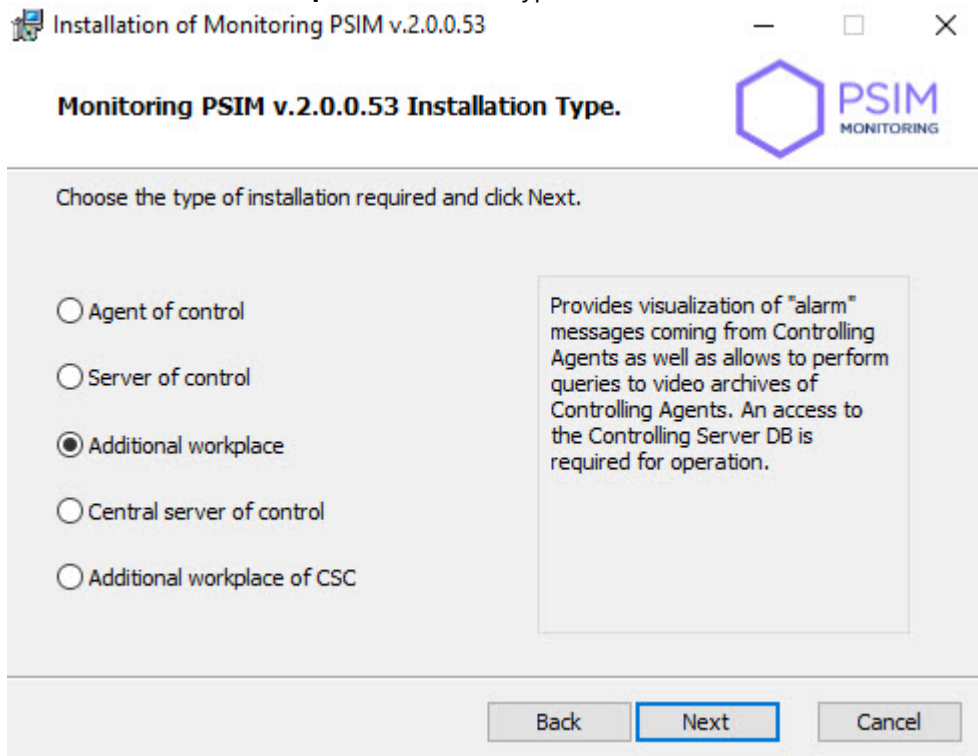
Installation of Monitoring PSIM v.2.0.0.53

Monitoring PSIM v.2.0.0.53 Installation Type.

PSIM
MONITORING

Choose the type of installation required and click Next.

Agent of control

Server of control

Additional workplace

Central server of control

Additional workplace of CSC

Provides visualization of "alarm" messages coming from Controlling Agents as well as allows to perform queries to video archives of Controlling Agents. An access to the Controlling Server DB is required for operation.

Back

Next

Cancel